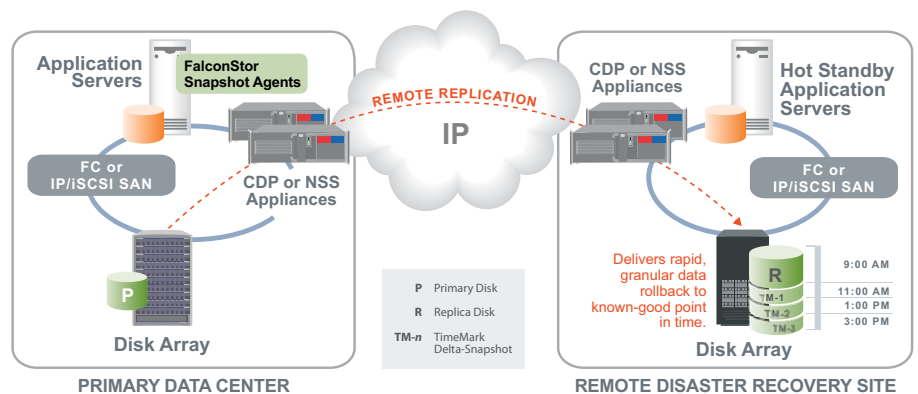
Application Servers

FalconStor Snapshot Agents

FC or IP/iSCSI SAN

CDP or NSS Appliances

P

Disk Array

PRIMARY DATA CENTER

REMOTE REPLICATION

IP

P Primary Disk
R Replica Disk
TM-$n$ TimeMark Delta-Snapshot

CDP or NSS Appliances

Hot Standby Application Servers

FC or IP/iSCSI SAN

Delivers rapid, granular data rollback to known-good point in time.

R

TM-1

TM-2

TM-3

9:00 AM

11:00 AM

1:00 PM

3:00 PM

Disk Array

REMOTE DISASTER RECOVERY SITE